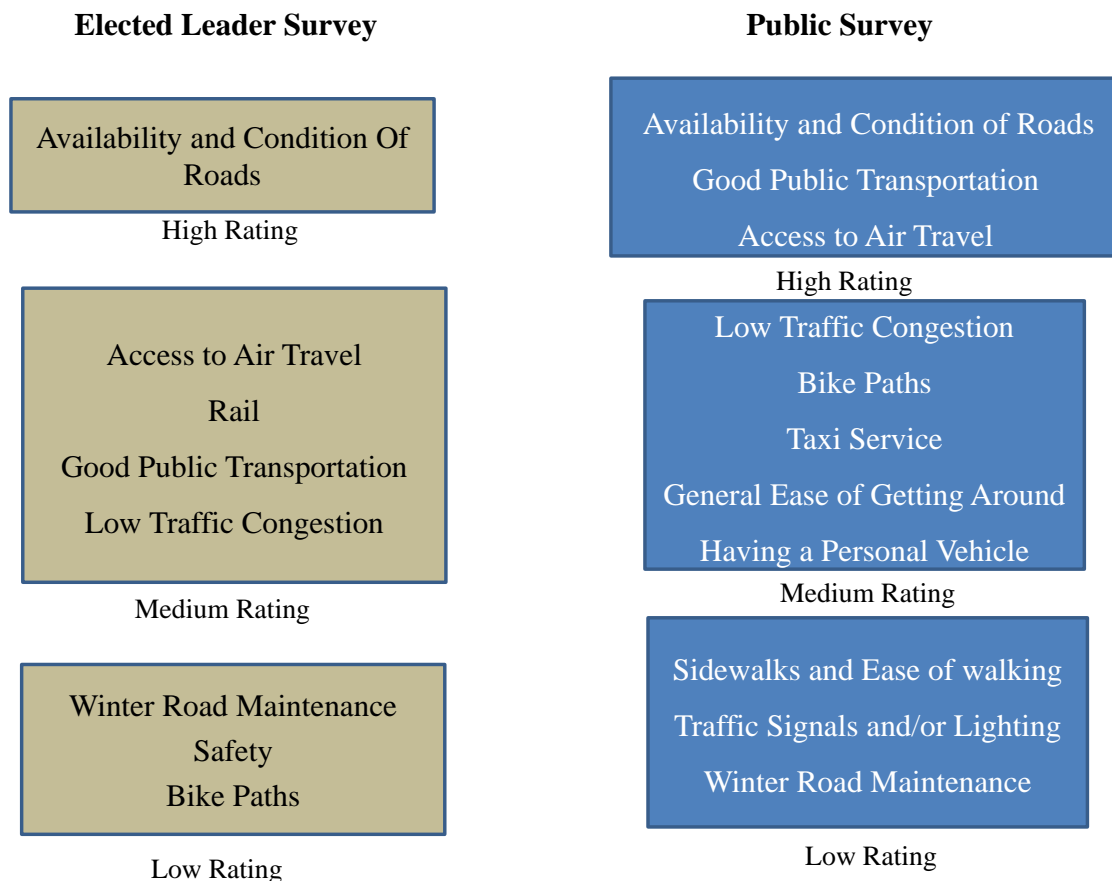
Elected Leader Survey

Availability and Condition Of Roads

High Rating

Access to Air Travel

Rail

Good Public Transportation

Low Traffic Congestion

Medium Rating

Winter Road Maintenance

Safety

Bike Paths

Low Rating

Public Survey

Availability and Condition of Roads

Good Public Transportation

Access to Air Travel

High Rating

Low Traffic Congestion

Bike Paths

Taxi Service

General Ease of Getting Around

Having a Personal Vehicle

Medium Rating

Sidewalks and Ease of walking

Traffic Signals and/or Lighting

Winter Road Maintenance

Low Rating